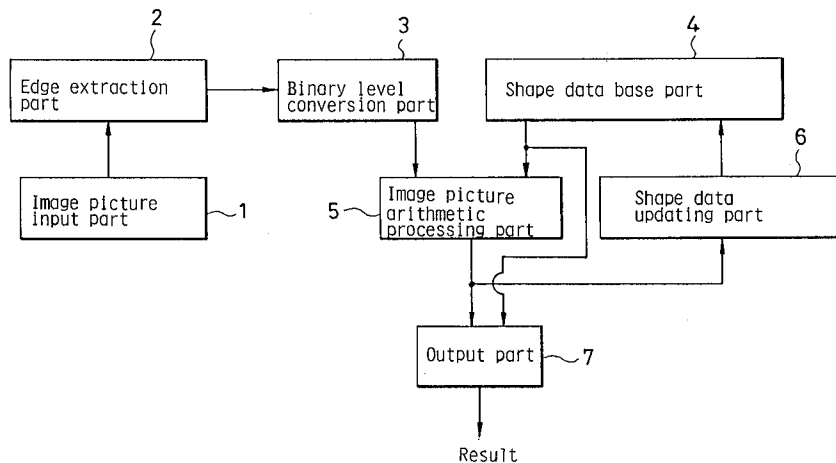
2
Edge extraction part

3
Binary level conversion part

4
Shape data base part

Image picture input part
1

5
Image picture arithmetic processing part

6
Shape data updating part

Output part
7

Result